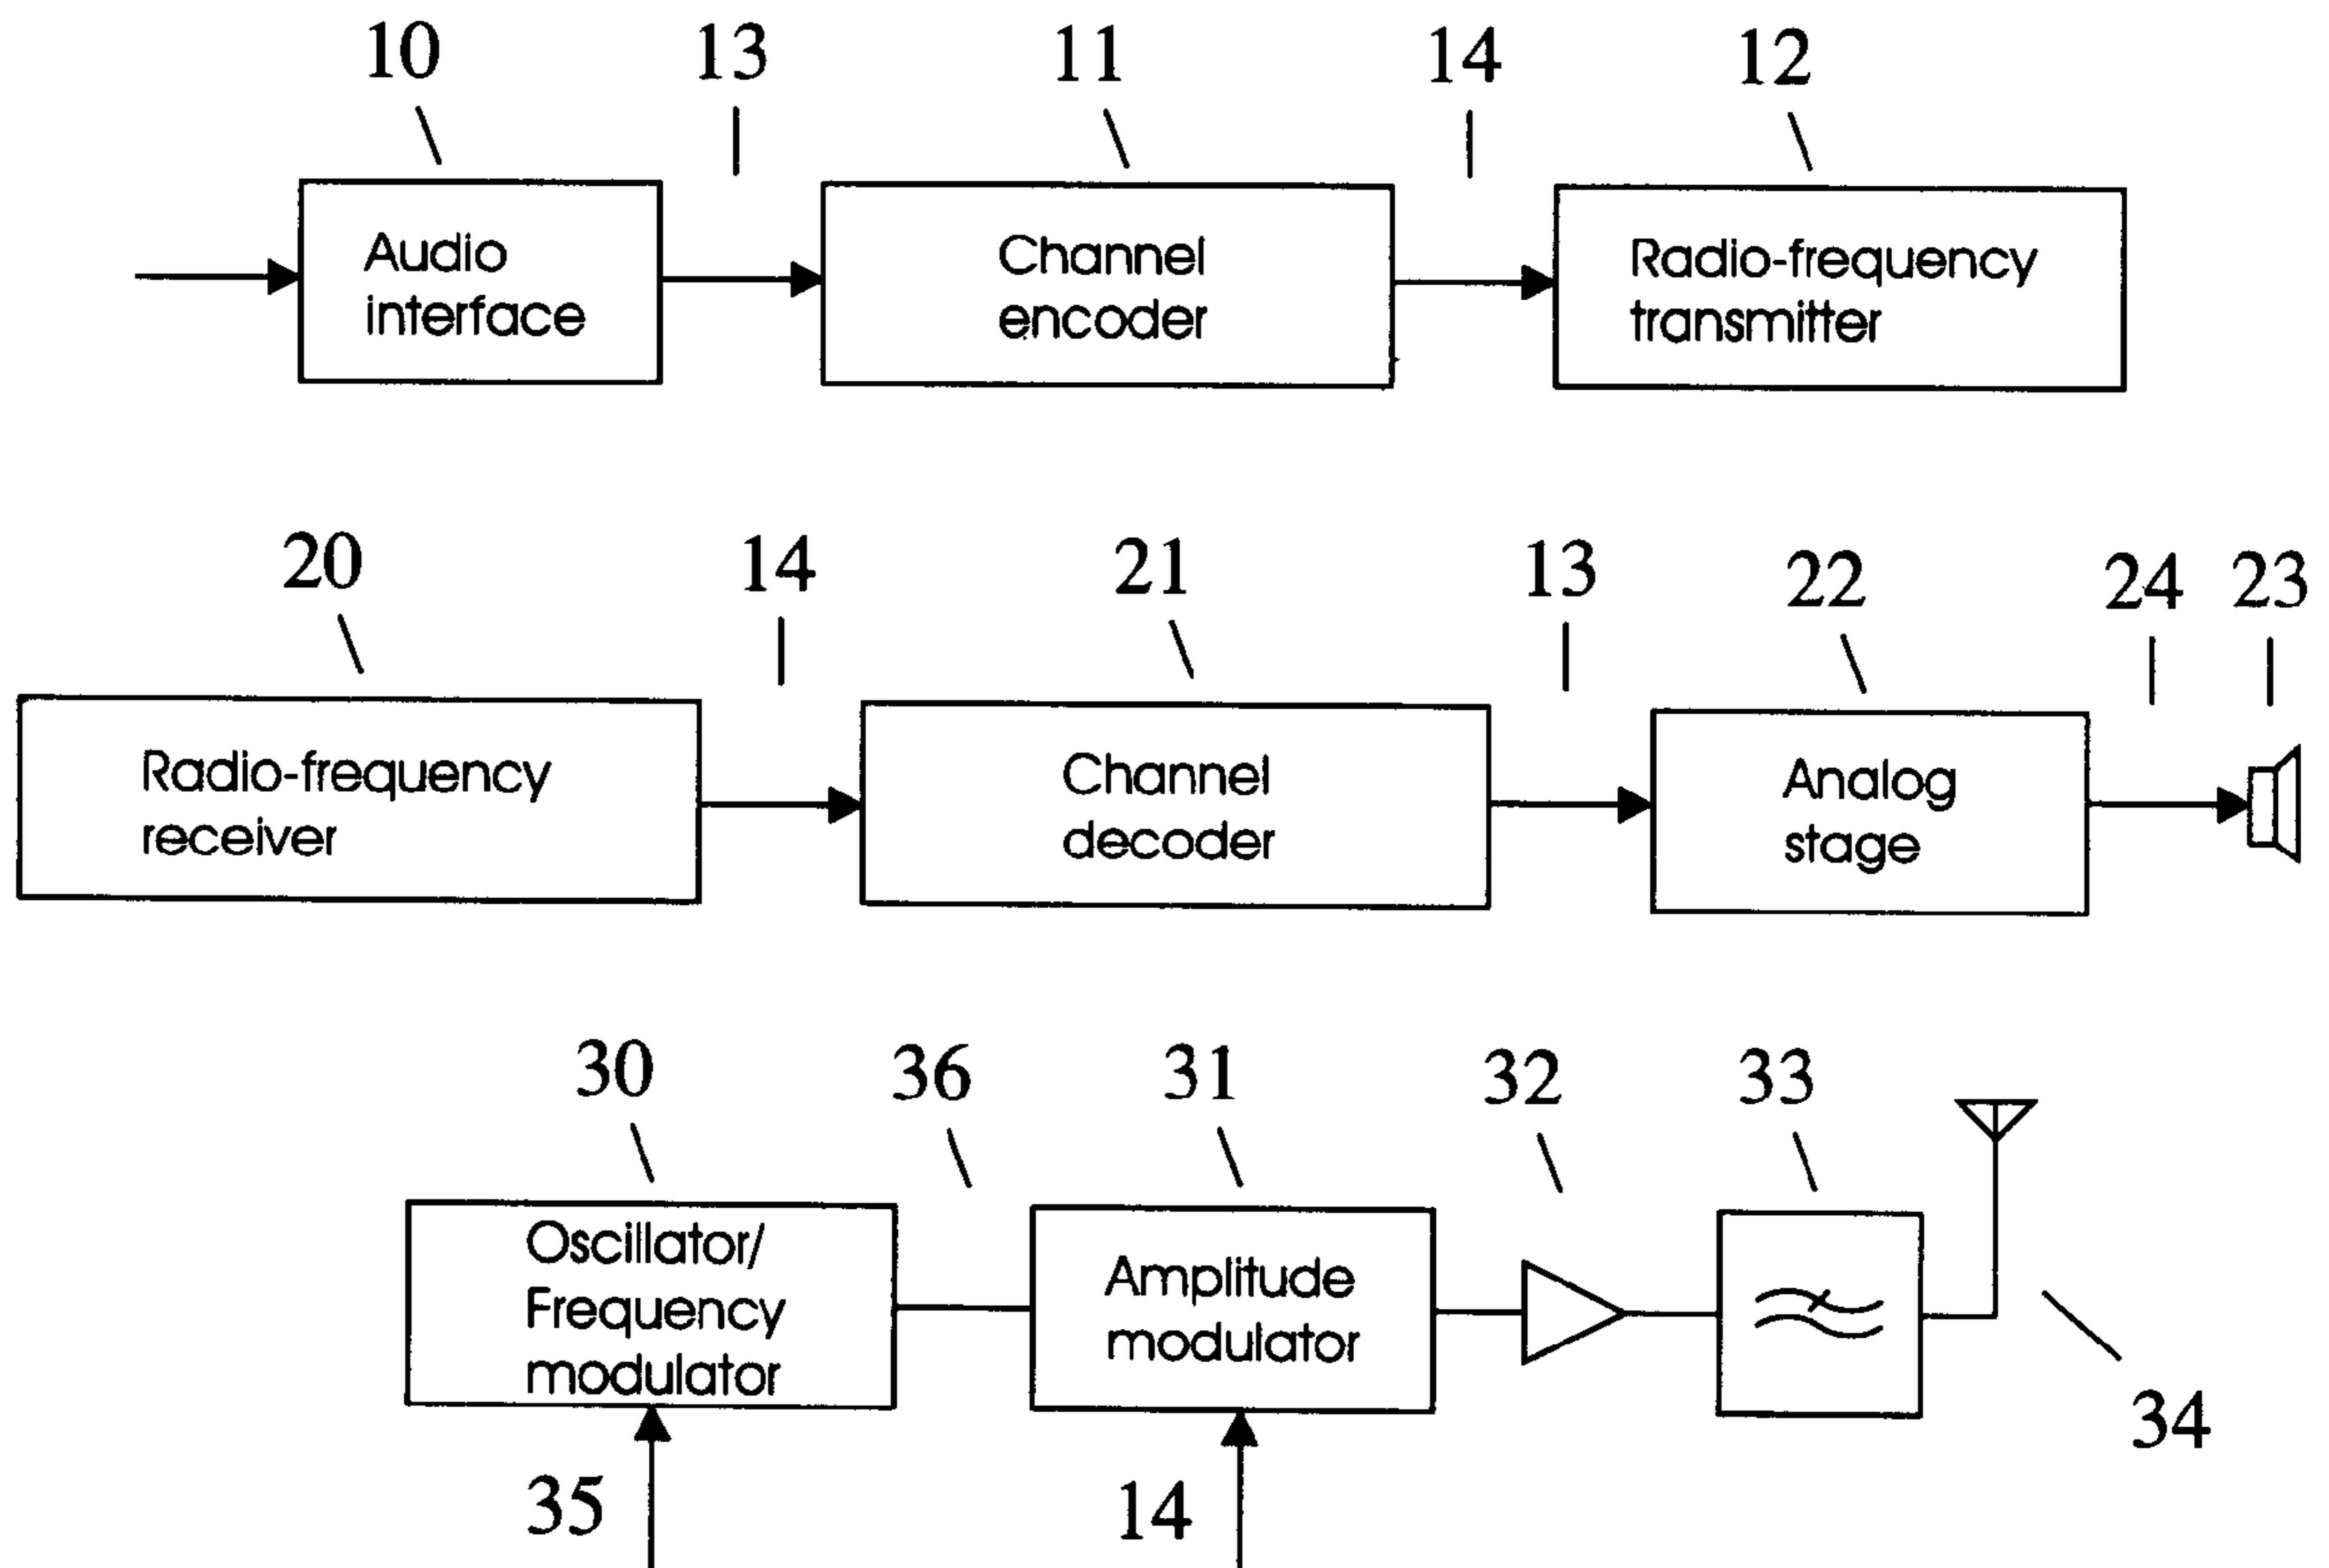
10 13 11 14 12

Audio interface

Channel encoder

Radio-frequency transmitter

20 14 21 13 22 24 23

Radio-frequency receiver

Channel decoder

Analog stage

30 36 31 32 33

Oscillator/ Frequency modulator

Amplitude modulator

34

35 14